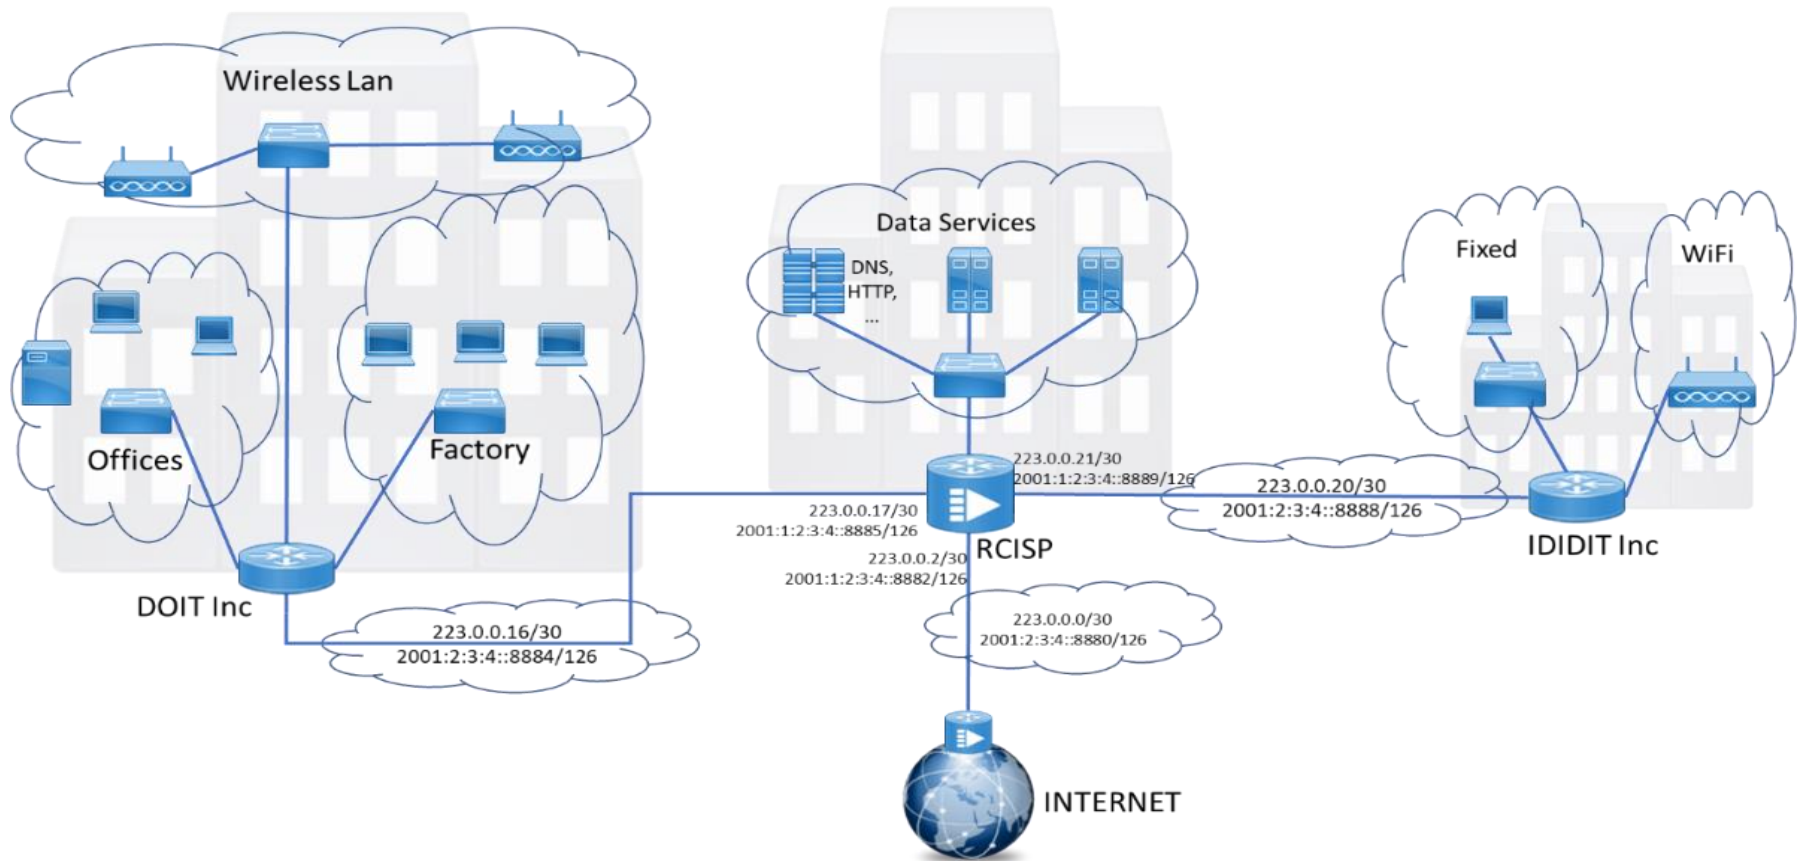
Wireless Lan

Data Services

DNS,
HTTP,
...

Fixed

WiFi

Offices

Factory

223.0.0.21/30
2001:1:2:3:4::8889/126

223.0.0.20/30
2001:2:3:4::8888/126

223.0.0.17/30
2001:1:2:3:4::8885/126

RCISP

IDIDIT Inc

223.0.0.2/30
2001:1:2:3:4::8882/126

DOIT Inc

223.0.0.16/30
2001:2:3:4::8884/126

223.0.0.0/30
2001:2:3:4::8880/126

INTERNET